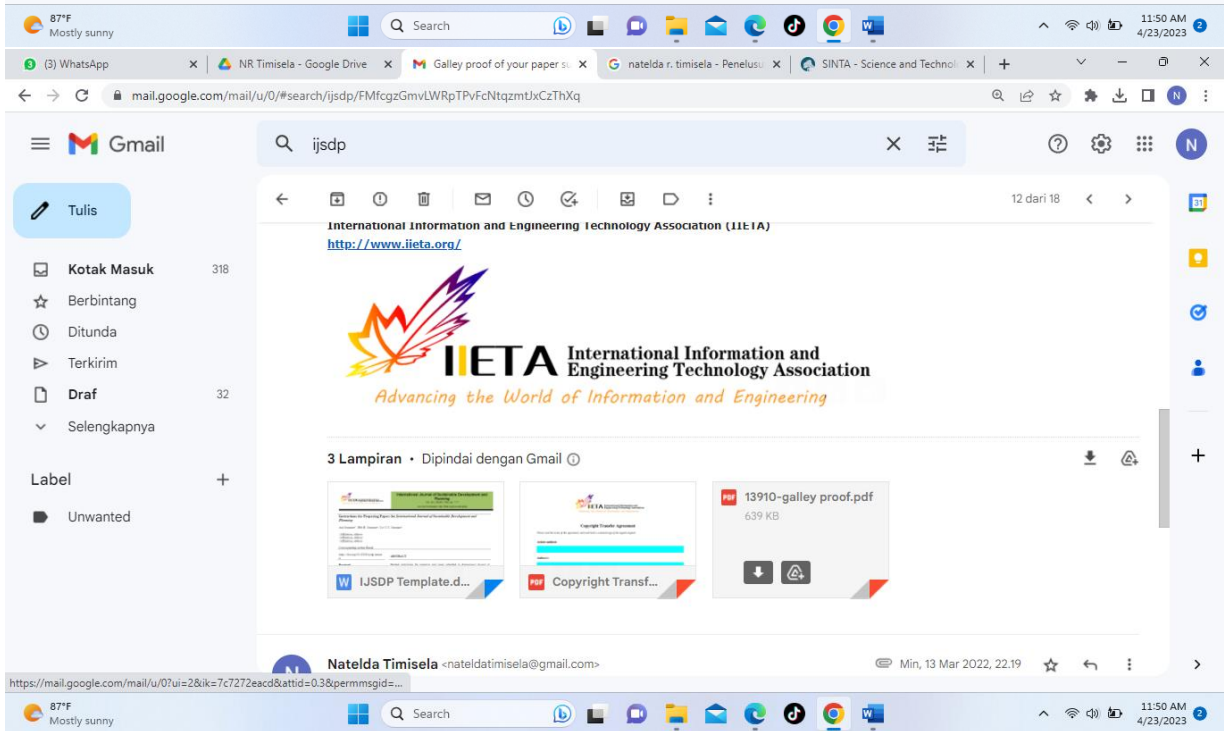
87°F
Mostly sunny

Search

11:50 AM
4/23/2023

(3) WhatsApp
NR Timisela - Google Drive
Galley proof of your paper su
natelda r. timisela - Penelusu
SINTA - Science and Technolo

mail.google.com/mail/u/0/#search/ijsdp/FMfcgzGmvLWRpTPvFcNtqzmtJxCzThXq

Gmail

ijsdp

Tulis

Kotak Masuk 318
Berbintang
Ditunda
Terkirim
Draf 32
Selengkapnya

Label

Unwanted

12 dari 18

International Information and Engineering Technology Association (IIETA)
http://www.iieta.org/

IIETA International Information and Engineering Technology Association
Advancing the World of Information and Engineering

3 Lampiran • Dipindai dengan Gmail

IJSDP Template.d...
Copyright Transf...
13910-galley proof.pdf
639 KB

Natelda Timisela <nateldatimisela@gmail.com>
Min, 13 Mar 2022, 22.19

https://mail.google.com/mail/u/0?ui=2&ik=7c7272eacd&attid=0.3&permmsgid=...

87°F
Mostly sunny

Search

11:50 AM
4/23/2023